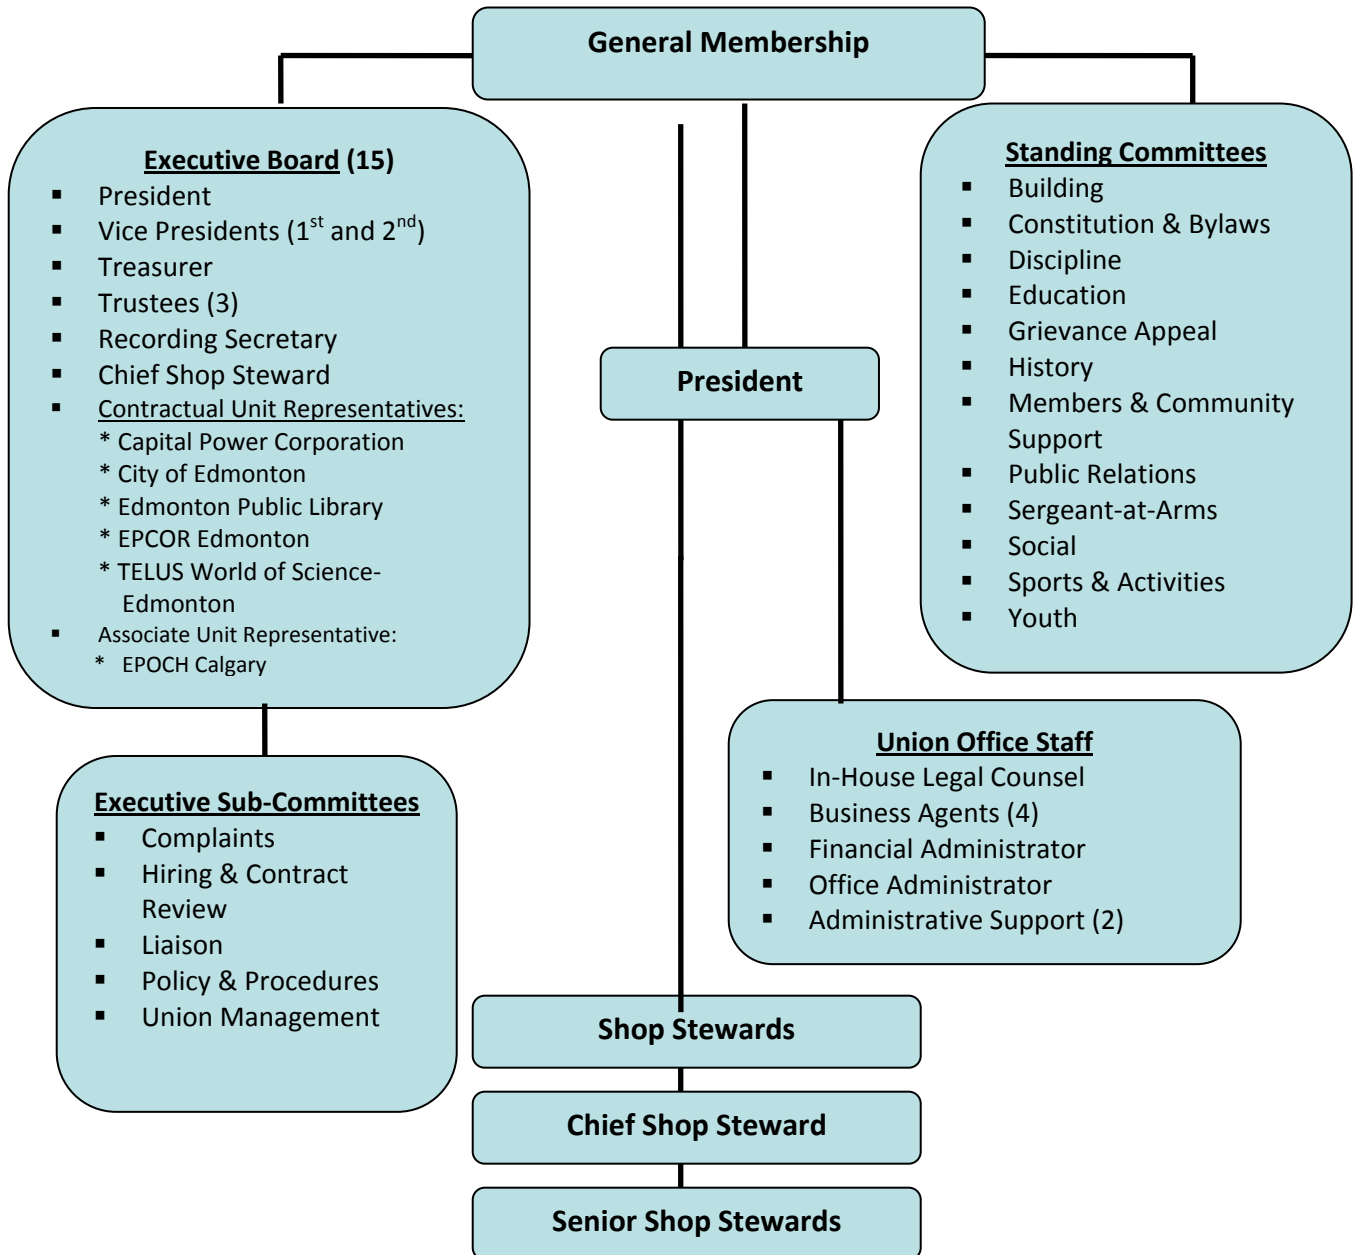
General Membership

Executive Board (15)
- President
- Vice Presidents (1$^{st}$ and 2$^{nd}$)
- Treasurer
- Trustees (3)
- Recording Secretary
- Chief Shop Steward
- Contractual Unit Representatives:
  * Capital Power Corporation
  * City of Edmonton
  * Edmonton Public Library
  * EPCOR Edmonton
  * TELUS World of Science-Edmonton
- Associate Unit Representative:
  * EPOCH Calgary

Standing Committees
- Building
- Constitution & Bylaws
- Discipline
- Education
- Grievance Appeal
- History
- Members & Community Support
- Public Relations
- Sergeant-at-Arms
- Social
- Sports & Activities
- Youth

President

Executive Sub-Committees
- Complaints
- Hiring & Contract Review
- Liaison
- Policy & Procedures
- Union Management

Union Office Staff
- In-House Legal Counsel
- Business Agents (4)
- Financial Administrator
- Office Administrator
- Administrative Support (2)

Shop Stewards

Chief Shop Steward

Senior Shop Stewards